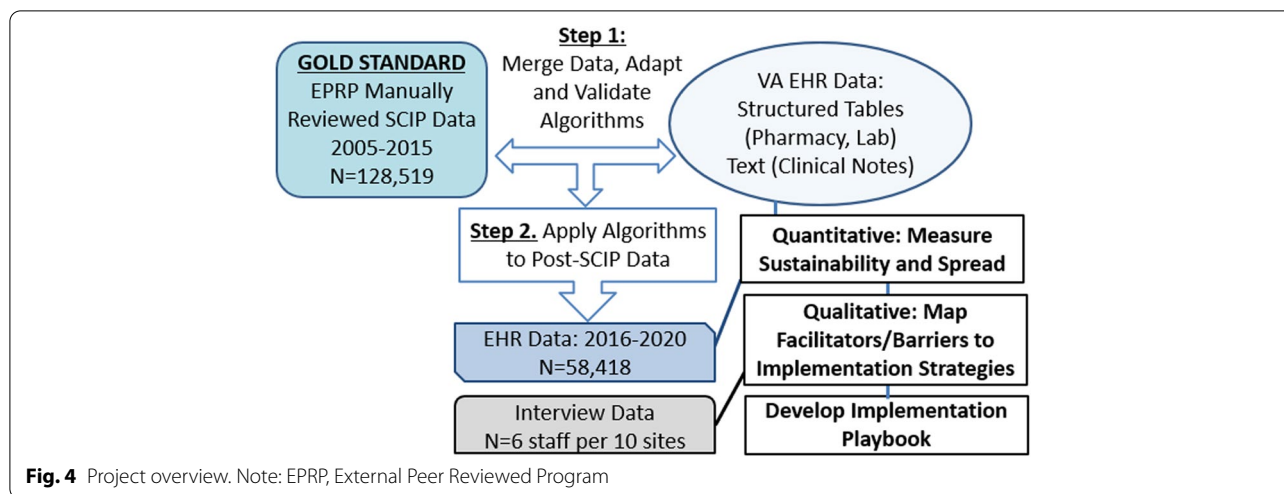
GOLD STANDARD
EPRP Manually Reviewed SCIP Data 2005-2015
N=128,519

Step 1:
Merge Data, Adapt and Validate Algorithms

VA EHR Data: Structured Tables (Pharmacy, Lab) Text (Clinical Notes)

Step 2. Apply Algorithms to Post-SCIP Data

Quantitative: Measure Sustainability and Spread

EHR Data: 2016-2020
N=58,418

Qualitative: Map Facilitators/Barriers to Implementation Strategies

Interview Data
N=6 staff per 10 sites

Develop Implementation Playbook

Fig. 4 Project overview. Note: EPRP, External Peer Reviewed Program